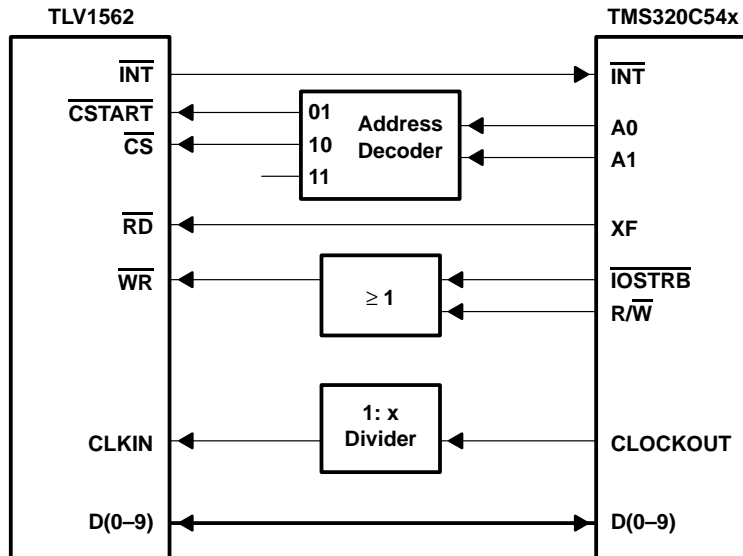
TLV1562

TMS320C54x

$\overline{INT}$

$\overline{INT}$

$\overline{CSTART}$

$\overline{CS}$

01

10

11

Address Decoder

A0

A1

$\overline{RD}$

XF

$\overline{WR}$

$\geq 1$

$\overline{IOSTRB}$

R/$\overline{W}$

1: x Divider

CLKIN

CLOCKOUT

D(0–9)

D(0–9)